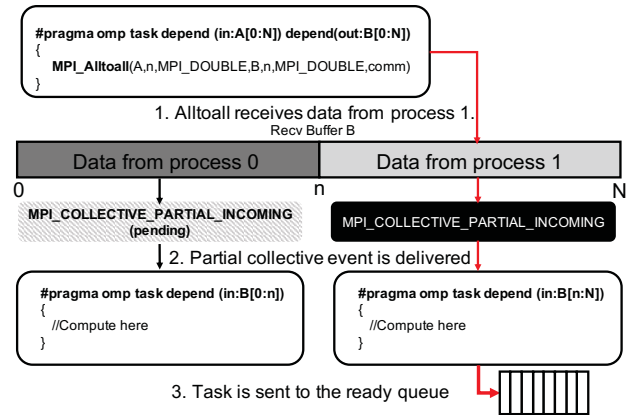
#pragma omp task depend (in:A[0:N]) depend(out:B[0:N])
{
MPI_Alltoall(A,n,MPI_DOUBLE,B,n,MPI_DOUBLE,comm)
}

1. Alltoall receives data from process 1.

Recv Buffer B

Data from process 0

Data from process 1

0

n

N

MPI_COLLECTIVE_PARTIAL_INCOMING (pending)

MPI_COLLECTIVE_PARTIAL_INCOMING

2. Partial collective event is delivered

#pragma omp task depend (in:B[0:n])
{
//Compute here
}

#pragma omp task depend (in:B[n:N])
{
//Compute here
}

3. Task is sent to the ready queue